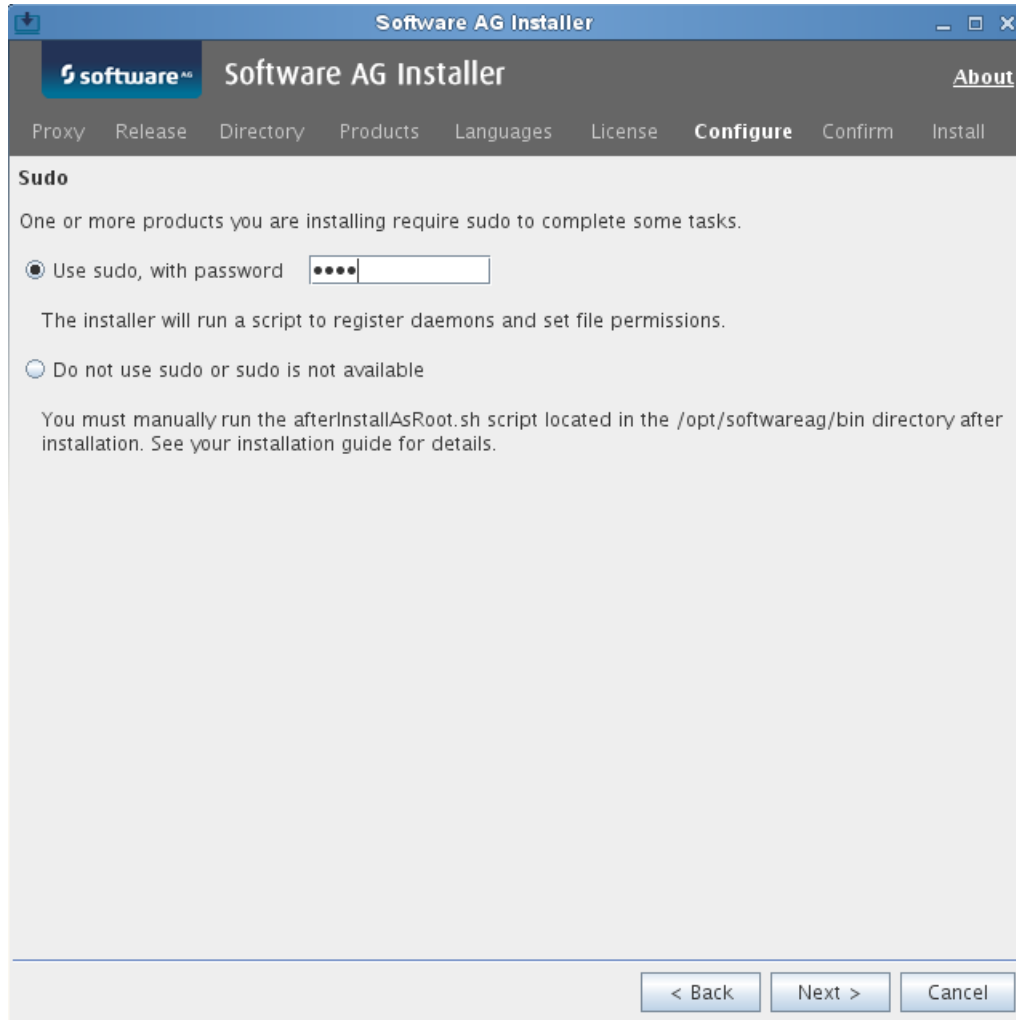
Software AG Installer

software AG

Software AG Installer

About

Proxy Release Directory Products Languages License Configure Confirm Install

Sudo

One or more products you are installing require sudo to complete some tasks.

Use sudo, with password ••••

The installer will run a script to register daemons and set file permissions.

Do not use sudo or sudo is not available

You must manually run the afterInstallAsRoot.sh script located in the /opt/softwareag/bin directory after installation. See your installation guide for details.

< Back Next > Cancel